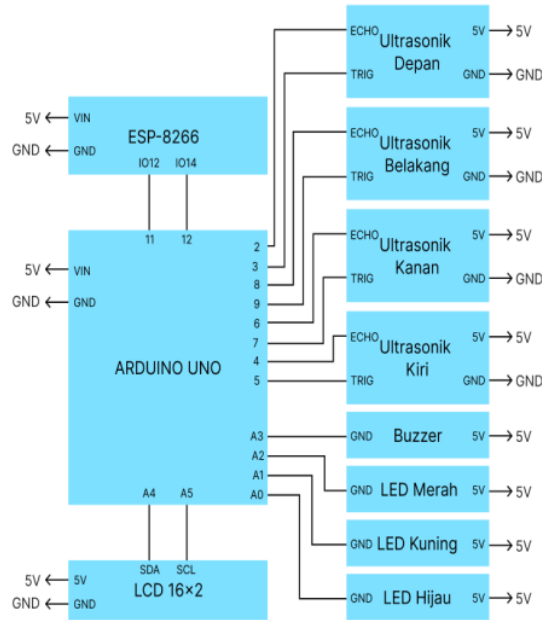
5V VIN
GND GND
ESP-8266
IO12 IO14
11 12
5V VIN
GND GND
ARDUINO UNO
2
3
8
9
6
7
4
5
A3
A2
A1
A0
A4 A5
SDA SCL
5V 5V
GND GND
LCD 16×2

ECHO Ultrasonik Depan 5V 5V
TRIG GND GND

ECHO Ultrasonik Belakang 5V 5V
TRIG GND GND

ECHO Ultrasonik Kanan 5V 5V
TRIG GND GND

ECHO Ultrasonik Kiri 5V 5V
TRIG GND GND

GND Buzzer 5V 5V

GND LED Merah 5V 5V

GND LED Kuning 5V 5V

GND LED Hijau 5V 5V